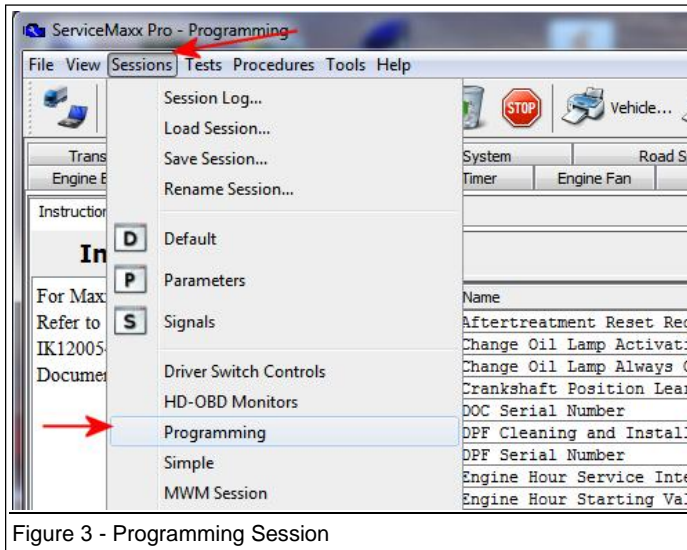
ServiceMaxx Pro - Programming

File View Sessions Tests Procedures Tools Help

Session Log...
Load Session...
Save Session...
Rename Session...

D Default
P Parameters
S Signals

Driver Switch Controls
HD-OBD Monitors
Programming
Simple
MWM Session

STOP
Vehicle...

Trans
Engine E
System
Road S
Timer
Engine Fan

Instruction

In

For Max
Refer to
IK12005
Documen

Name
Aftertreatment Reset Re
Change Oil Lamp Activat
Change Oil Lamp Always
Crankshaft Position Lea
DOC Serial Number
DPF Cleaning and Instal
DPF Serial Number
Engine Hour Service Int
Engine Hour Starting Va

Figure 3 - Programming Session